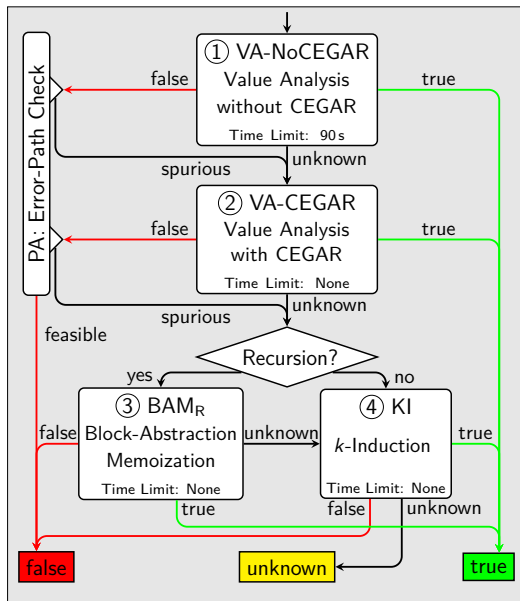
PA: Error-Path Check

① VA-NoCEGAR
Value Analysis
without CEGAR
Time Limit: 90 s

false

true

spurious

unknown

② VA-CEGAR
Value Analysis
with CEGAR
Time Limit: None

false

true

spurious

unknown

feasible

Recursion?

yes

no

③ BAM$_{R}$
Block-Abstraction
Memoization
Time Limit: None

false

unknown

④ KI
$k$-Induction
Time Limit: None

true

true

false

unknown

false

unknown

true